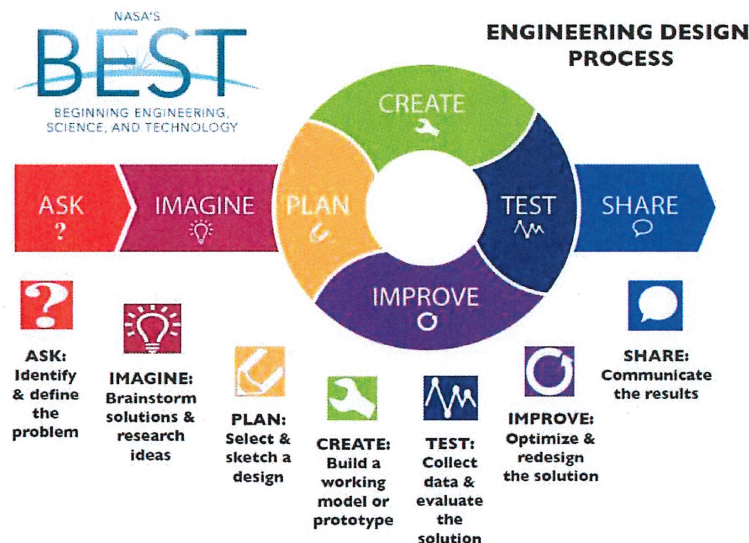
NASA'S
BEST
BEGINNING ENGINEERING, SCIENCE, AND TECHNOLOGY

ENGINEERING DESIGN PROCESS

ASK
?

IMAGINE

PLAN

CREATE

TEST

IMPROVE

SHARE

?

ASK: Identify & define the problem

IMAGINE: Brainstorm solutions & research ideas

PLAN: Select & sketch a design

CREATE: Build a working model or prototype

TEST: Collect data & evaluate the solution

IMPROVE: Optimize & redesign the solution

SHARE: Communicate the results